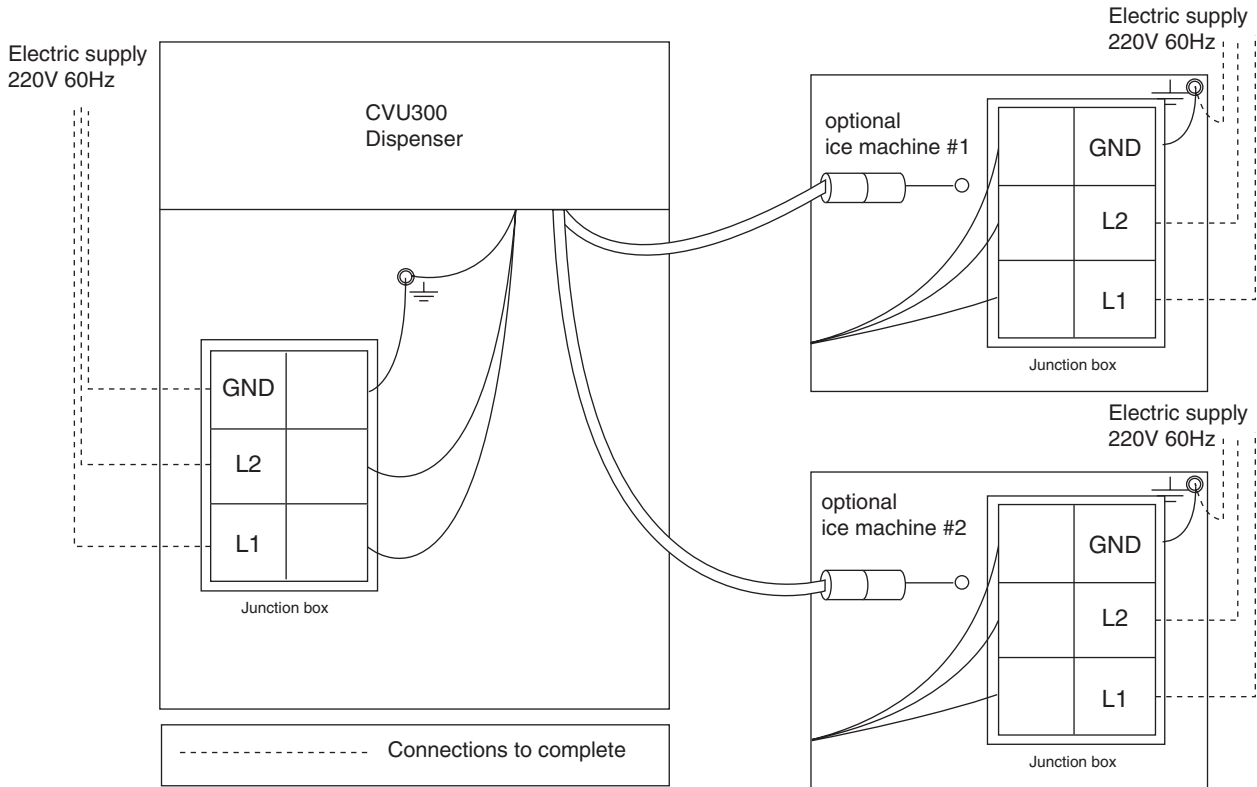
Electric supply
220V 60Hz

CVU300
Dispenser

GND
L2
L1
Junction box

Electric supply
220V 60Hz

optional
ice machine #1

GND
L2
L1
Junction box

Electric supply
220V 60Hz

optional
ice machine #2

GND
L2
L1
Junction box

Connections to complete